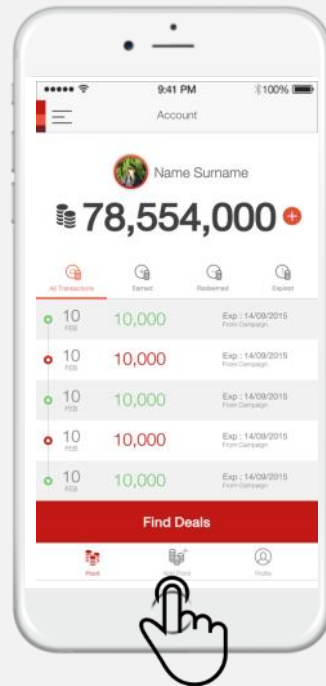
9:41 PM
100%
Account

Name Surname
78,554,000

All Transactions
Earned
Redeemed
Expired

10 FEB 10,000 Exp : 14/09/2015 From Campaign
10 FEB 10,000 Exp : 14/09/2015 From Campaign
10 FEB 10,000 Exp : 14/09/2015 From Campaign
10 FEB 10,000 Exp : 14/09/2015 From Campaign
10 FEB 10,000 Exp : 14/09/2015 From Campaign

Find Deals

Point
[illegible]
Profile